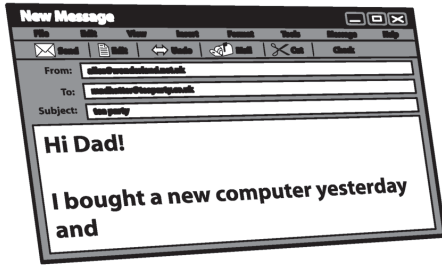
New Message

File Edit View Insert Format Tools Message Help

Send Edit Undo Mail Cut Check

From: alice@wonderland.net.uk

To: madhatter@teaparty.co.uk

Subject: tea party

Hi Dad!

I bought a new computer yesterday and